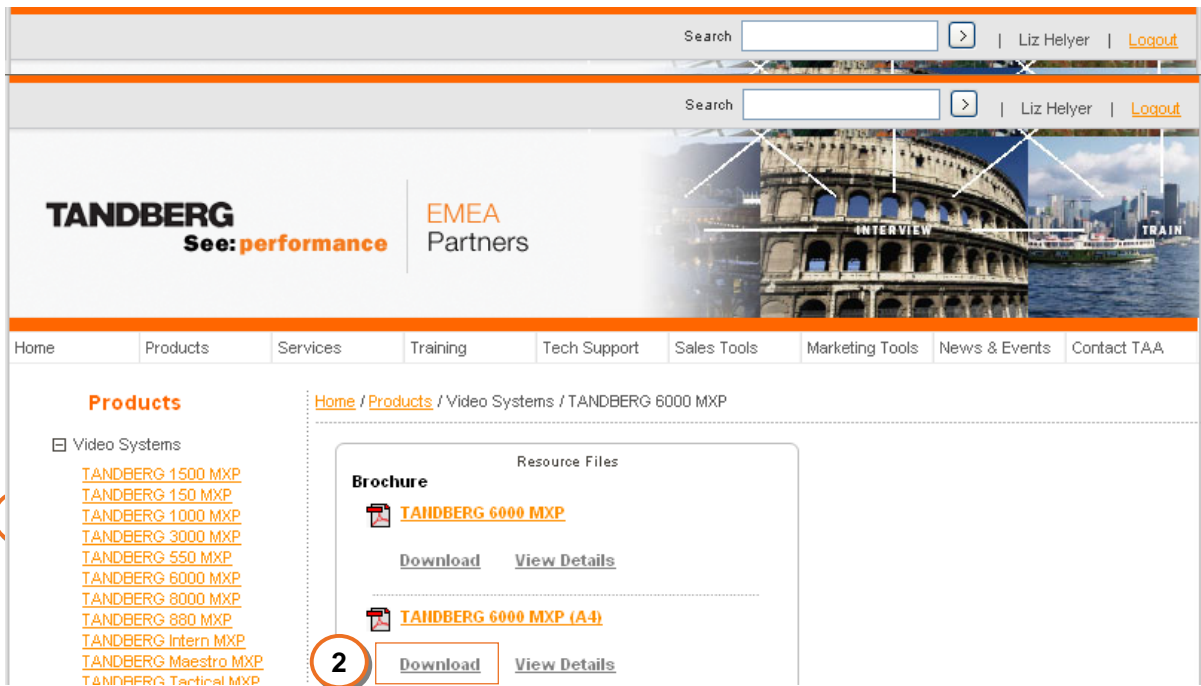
Search | Liz Helyer | Logout

Search | Liz Helyer | Logout

TANDBERG
See: performance

EMEA
Partners

INTERVIEW

TRAIN

| Home | Products | Services | Training | Tech Support | Sales Tools | Marketing Tools | News & Events | Contact TAA |
|---|---|---|---|---|---|---|---|---|

Products

⊟ Video Systems
TANDBERG 1500 MXP
TANDBERG 150 MXP
TANDBERG 1000 MXP
TANDBERG 3000 MXP
TANDBERG 550 MXP
TANDBERG 6000 MXP
TANDBERG 8000 MXP
TANDBERG 880 MXP
TANDBERG Intern MXP
TANDBERG Maestro MXP
TANDBERG Tactical MXP

Home / Products / Video Systems / TANDBERG 6000 MXP

Resource Files
Brochure
TANDBERG 6000 MXP
Download View Details

TANDBERG 6000 MXP (A4)
2
Download View Details